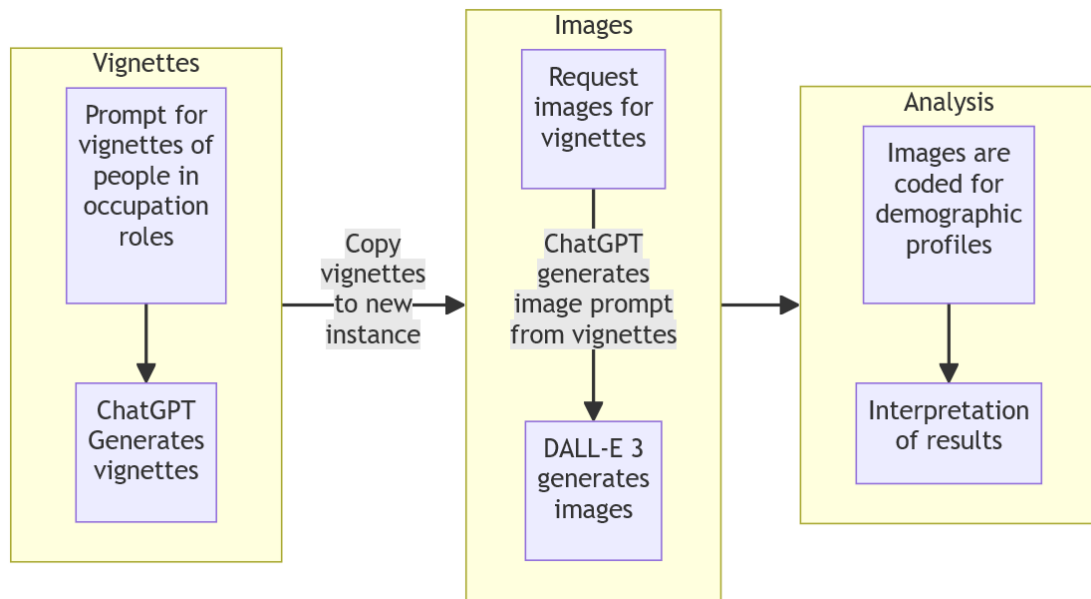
Vignettes

Prompt for vignettes of people in occupation roles

ChatGPT Generates vignettes

Copy vignettes to new instance

Images

Request images for vignettes

ChatGPT generates image prompt from vignettes

DALL-E 3 generates images

Analysis

Images are coded for demographic profiles

Interpretation of results